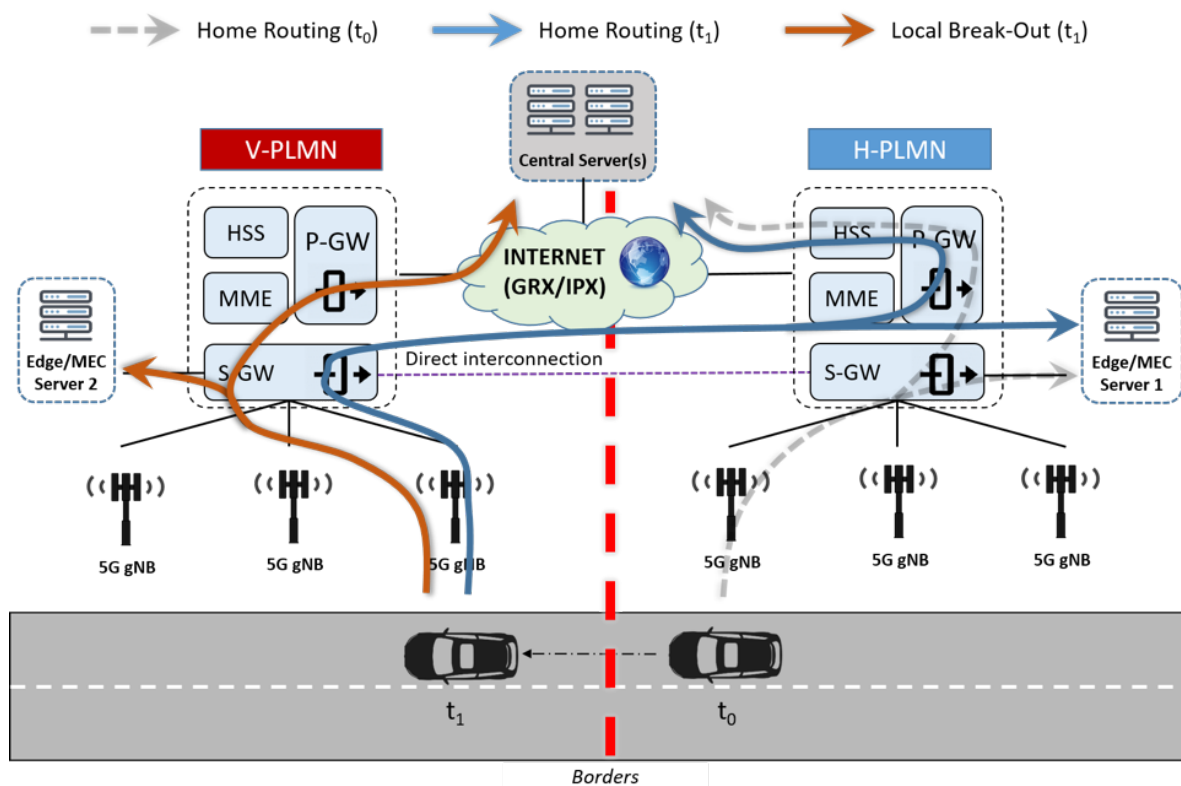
Home Routing ($t_0$) Home Routing ($t_1$) Local Break-Out ($t_1$)

Central Server(s)

V-PLMN

H-PLMN

HSS

P-GW

MME

S-GW

INTERNET (GRX/IPX)

HSS

P-GW

MME

S-GW

Edge/MEC Server 2

Direct interconnection

Edge/MEC Server 1

5G gNB

5G gNB

5G gNB

5G gNB

5G gNB

5G gNB

$t_1$

$t_0$

Borders